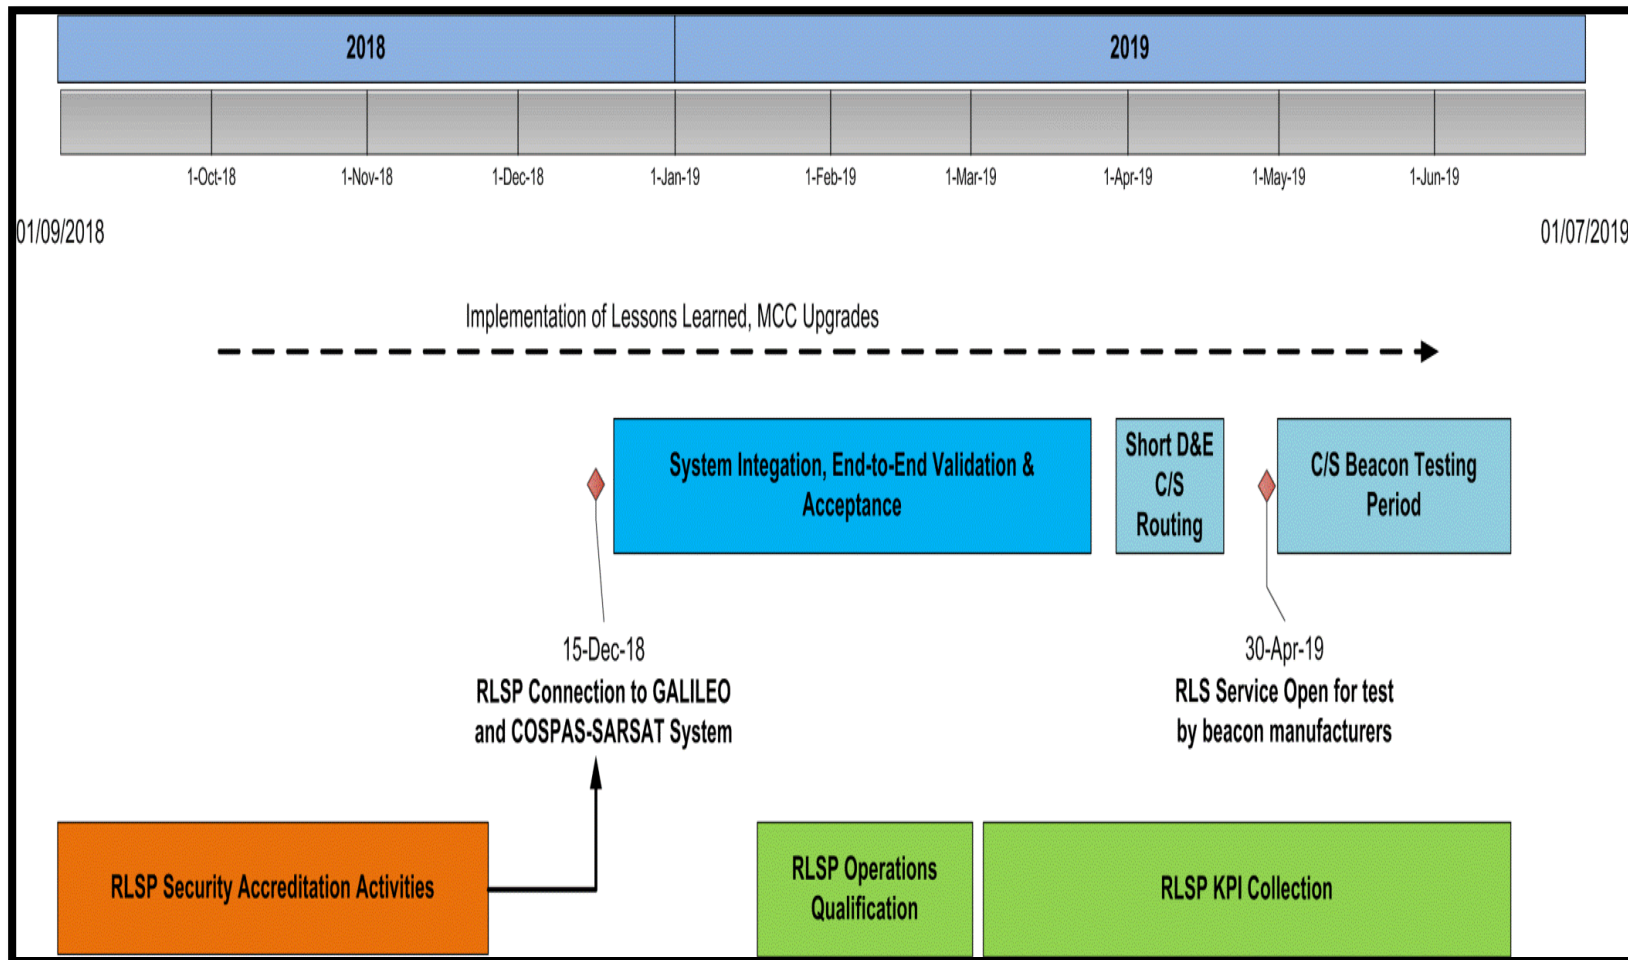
2018

2019

1-Oct-18

1-Nov-18

1-Dec-18

1-Jan-19

1-Feb-19

1-Mar-19

1-Apr-19

1-May-19

1-Jun-19

01/09/2018

01/07/2019

Implementation of Lessons Learned, MCC Upgrades

System Integation, End-to-End Validation & Acceptance

Short D&E C/S Routing

C/S Beacon Testing Period

15-Dec-18
RLSP Connection to GALILEO and COSPAS-SARSAT System

30-Apr-19
RLS Service Open for test by beacon manufacturers

RLSP Security Accreditation Activities

RLSP Operations Qualification

RLSP KPI Collection